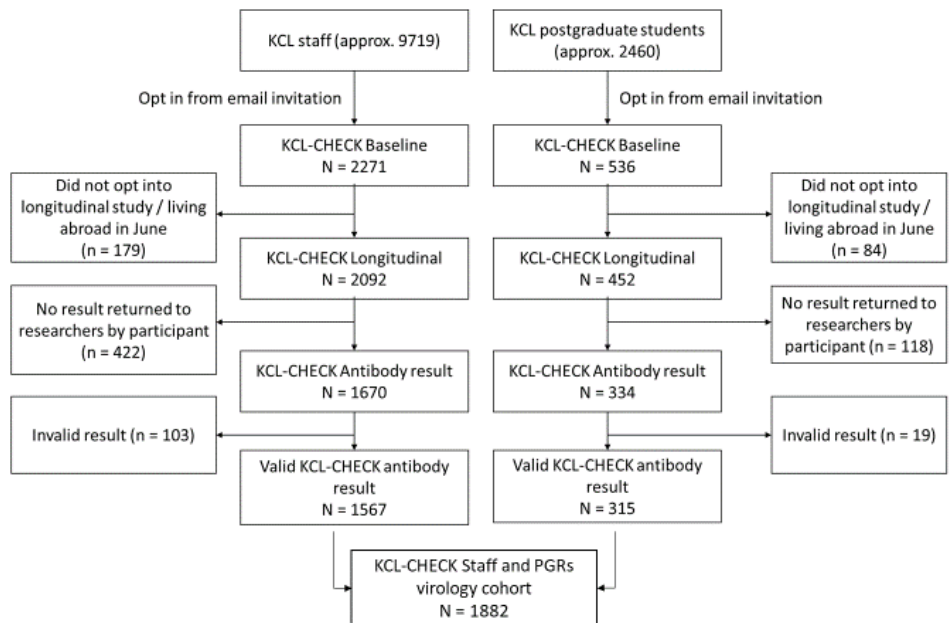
KCL staff (approx. 9719)

Opt in from email invitation

KCL-CHECK Baseline
N = 2271

Did not opt into longitudinal study / living abroad in June
(n = 179)

KCL-CHECK Longitudinal
N = 2092

No result returned to researchers by participant
(n = 422)

KCL-CHECK Antibody result
N = 1670

Invalid result (n = 103)

Valid KCL-CHECK antibody result
N = 1567

KCL postgraduate students
(approx. 2460)

Opt in from email invitation

KCL-CHECK Baseline
N = 536

Did not opt into longitudinal study / living abroad in June
(n = 84)

KCL-CHECK Longitudinal
N = 452

No result returned to researchers by participant (n = 118)

KCL-CHECK Antibody result
N = 334

Invalid result (n = 19)

Valid KCL-CHECK antibody result
N = 315

KCL-CHECK Staff and PGRs virology cohort
N = 1882